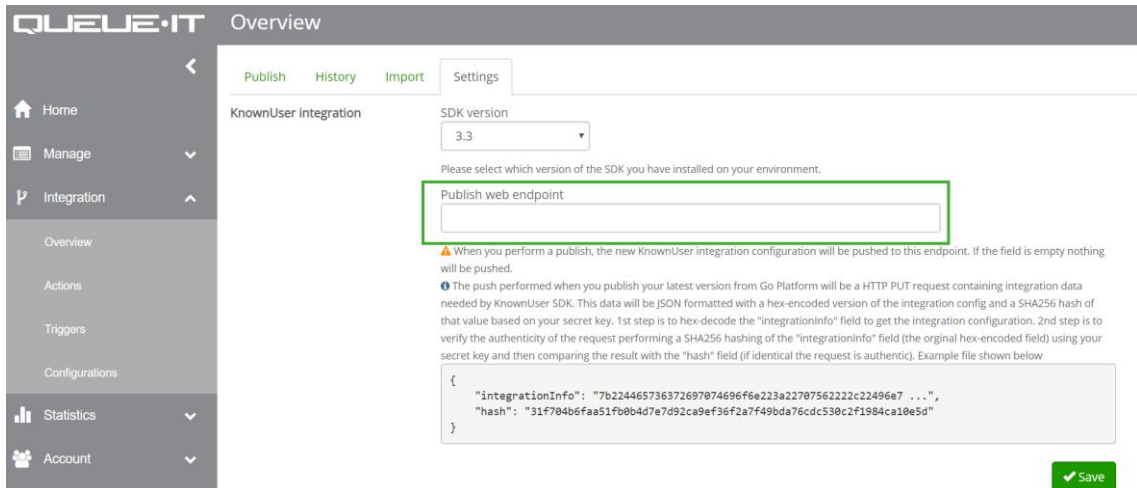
QUEUE·IT Overview

Home
Manage
Integration
Overview
Actions
Triggers
Configurations
Statistics
Account

Publish History Import Settings

KnownUser integration

SDK version
3.3

Please select which version of the SDK you have installed on your environment.

Publish web endpoint

When you perform a publish, the new KnownUser integration configuration will be pushed to this endpoint. If the field is empty nothing will be pushed.

The push performed when you publish your latest version from Go Platform will be a HTTP PUT request containing integration data needed by KnownUser SDK. This data will be JSON formatted with a hex-encoded version of the integration config and a SHA256 hash of that value based on your secret key. 1st step is to hex-decode the "integrationInfo" field to get the integration configuration. 2nd step is to verify the authenticity of the request performing a SHA256 hashing of the "integrationInfo" field (the orginal hex-encoded field) using your secret key and then comparing the result with the "hash" field (if identical the request is authentic). Example file shown below

{
"integrationInfo": "7b22446573637269707469 6f6e223a22707562222c22496e7 ...",
"hash": "31f704b6faa51fb0b4d7e7d92ca9ef36f2a7f49bda76cdc530c2f1984ca10e5d"
}

Save